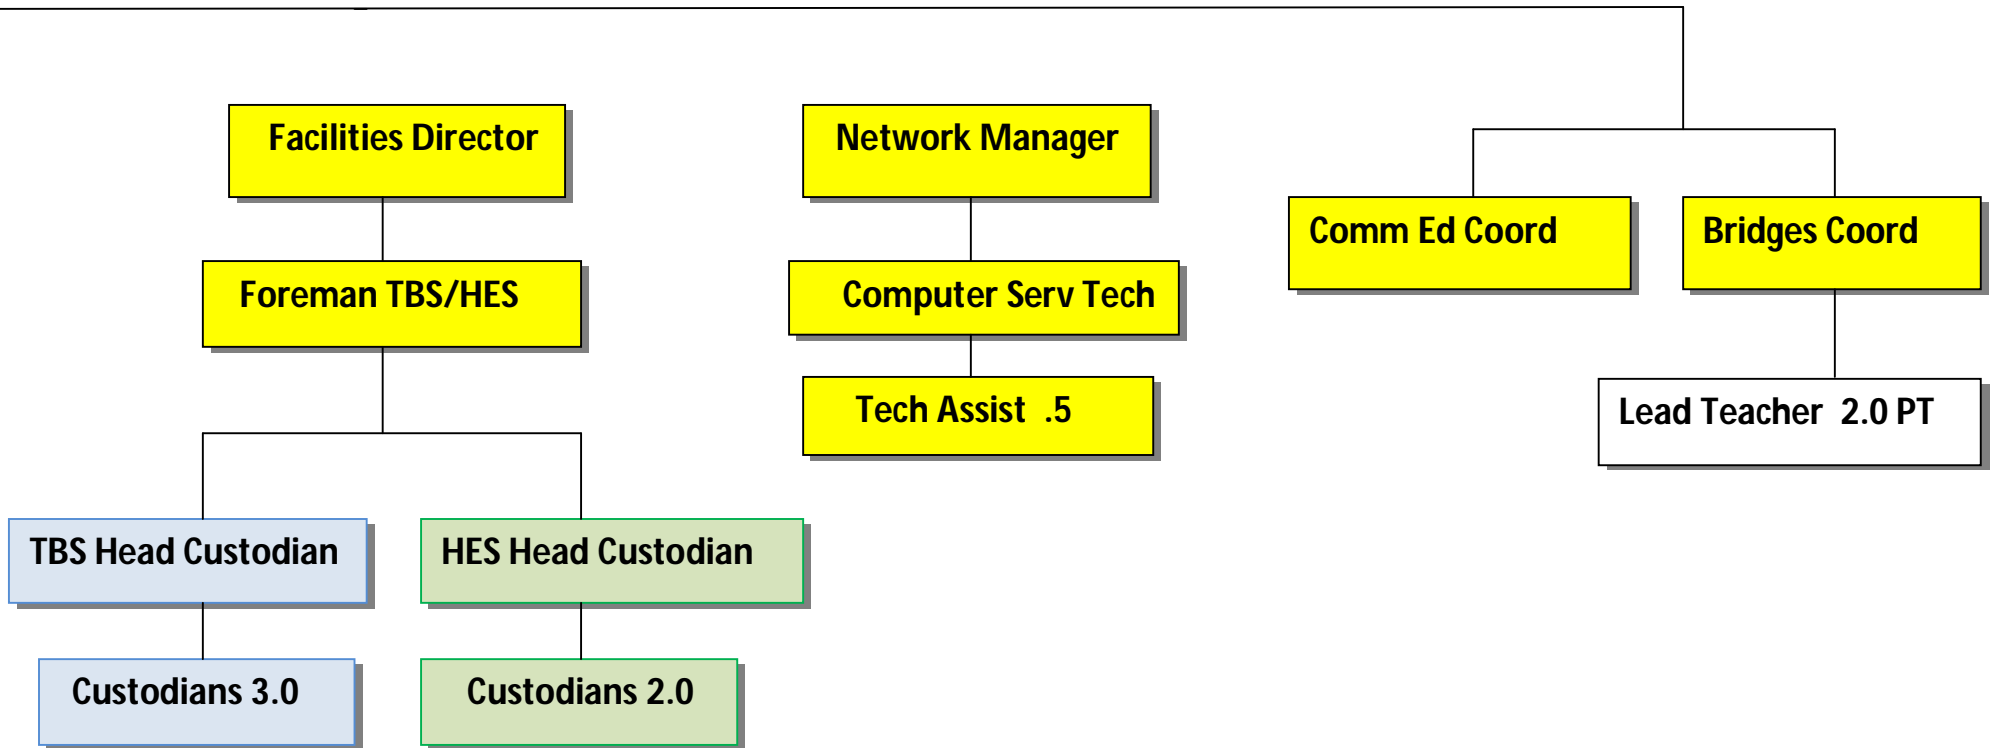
Facilities Director

Foreman TBS/HES

TBS Head Custodian

Custodians 3.0

HES Head Custodian

Custodians 2.0

Network Manager

Computer Serv Tech

Tech Assist .5

Comm Ed Coord

Bridges Coord

Lead Teacher 2.0 PT